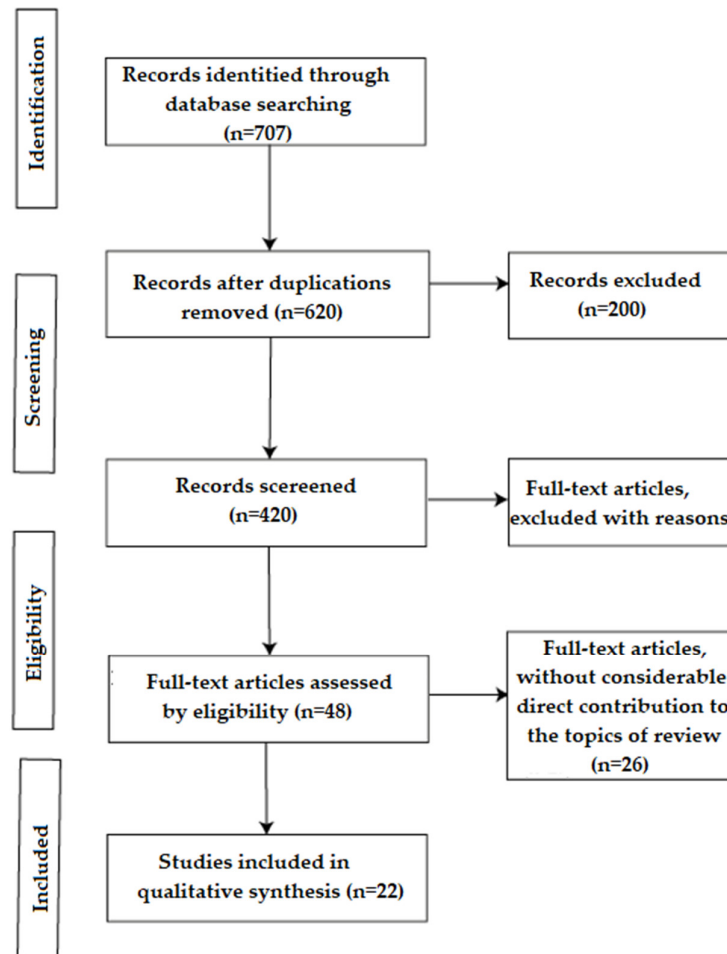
Identification

Records identitied through database searching (n=707)

Screening

Records after duplications removed (n=620)

Records excluded (n=200)

Records scereened (n=420)

Full-text articles, excluded with reasons

Eligibility

Full-text articles assessed by eligibility (n=48)

Full-text articles, without considerable direct contribution to the topics of review (n=26)

Included

Studies included in qualitative synthesis (n=22)